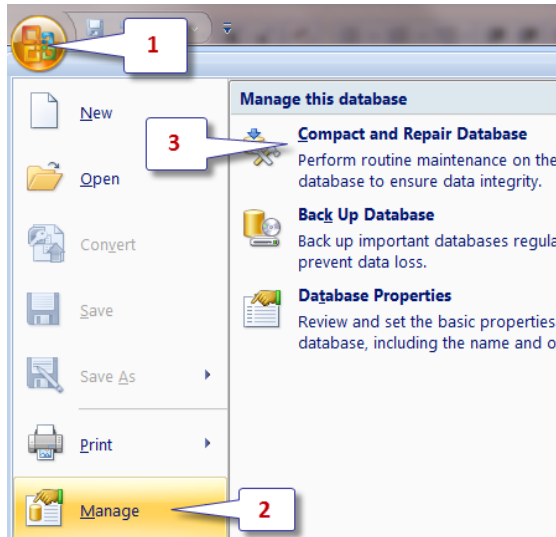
1

New

Open

Convert

Save

Save As

Print

Manage

2

Manage this database

3

Compact and Repair Database

Perform routine maintenance on the database to ensure data integrity.

Back Up Database

Back up important databases regula prevent data loss.

Database Properties

Review and set the basic properties database, including the name and o